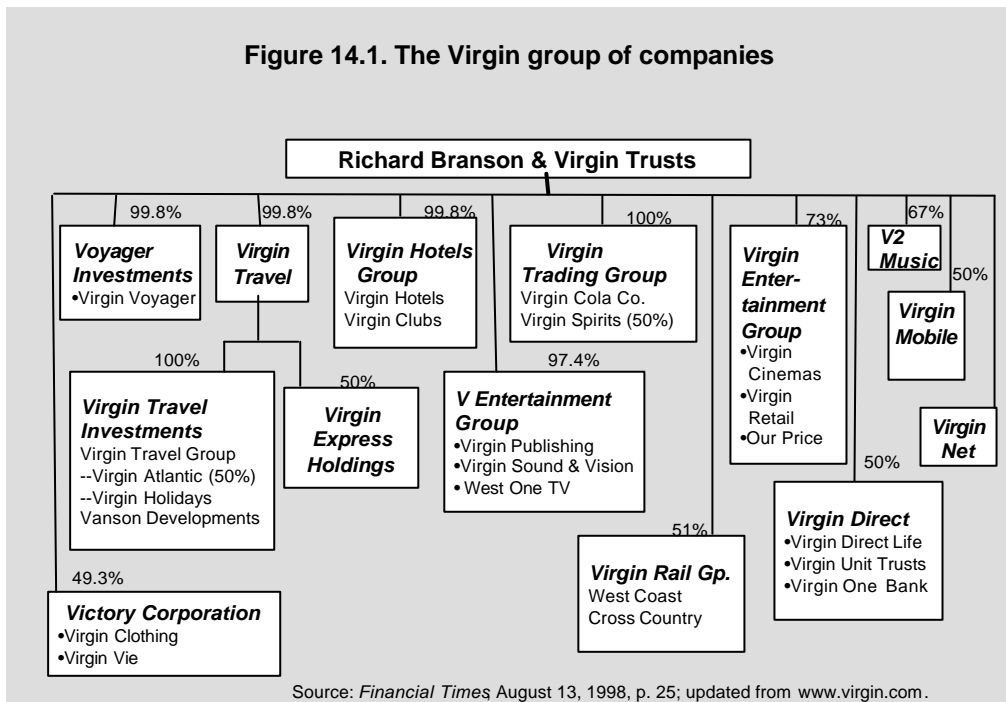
Figure 14.1. The Virgin group of companies

Richard Branson & Virgin Trusts

99.8%

Voyager Investments
•Virgin Voyager

99.8%

Virgin Travel

99.8%

Virgin Hotels Group
Virgin Hotels
Virgin Clubs

100%

Virgin Trading Group
Virgin Cola Co.
Virgin Spirits (50%)

73%

Virgin Entertainment Group
•Virgin Cinemas
•Virgin Retail
•Our Price

67%

V2 Music

50%

Virgin Mobile

Virgin Net

100%

Virgin Travel Investments
Virgin Travel Group
--Virgin Atlantic (50%)
--Virgin Holidays
Vanson Developments

50%

Virgin Express Holdings

97.4%

V Entertainment Group
•Virgin Publishing
•Virgin Sound & Vision
• West One TV

50%

Virgin Direct
•Virgin Direct Life
•Virgin Unit Trusts
•Virgin One Bank

51%

Virgin Rail Gp.
West Coast
Cross Country

49.3%

Victory Corporation
•Virgin Clothing
•Virgin Vie

Source: Financial Times, August 13, 1998, p. 25; updated from www.virgin.com.